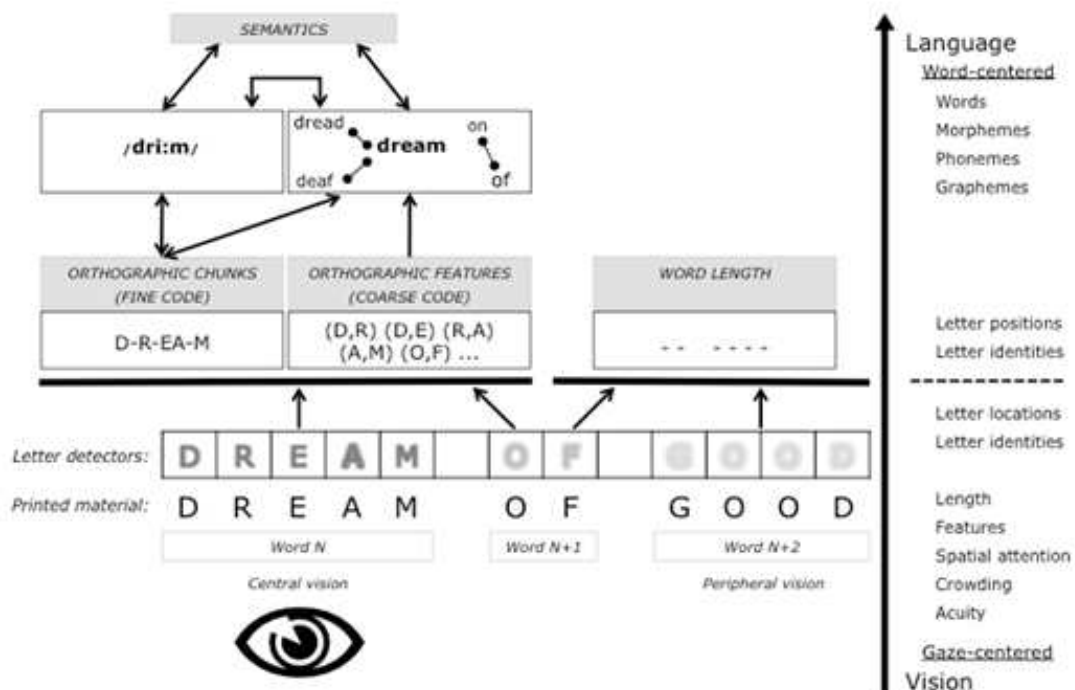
SEMANTICS

/dri:m/

dread
dream
on
deaf
of

ORTHOGRAPHIC CHUNKS (FINE CODE)

D-R-EA-M

ORTHOGRAPHIC FEATURES (COARSE CODE)

(D,R) (D,E) (R,A) (A,M) (O,F) ...

WORD LENGTH

- - - - - -

Letter detectors: D R E A M O F G O O D

Printed material: D R E A M O F G O O D

Word N

Word N+1

Word N+2

Central vision

Peripheral vision

Language

Word-centered

Words

Morphemes

Phonemes

Graphemes

Letter positions

Letter identities

Letter locations

Letter identities

Length

Features

Spatial attention

Crowding

Acuity

Gaze-centered

Vision